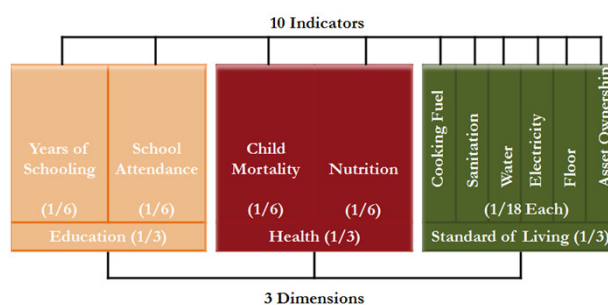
10 Indicators

Years of Schooling

(1/6)

School Attendance

(1/6)

Education (1/3)

Child Mortality

(1/6)

Nutrition

(1/6)

Health (1/3)

Cooking Fuel

Sanitation

Water

Electricity

Floor

Asset Ownership

(1/18 Each)

Standard of Living (1/3)

3 Dimensions